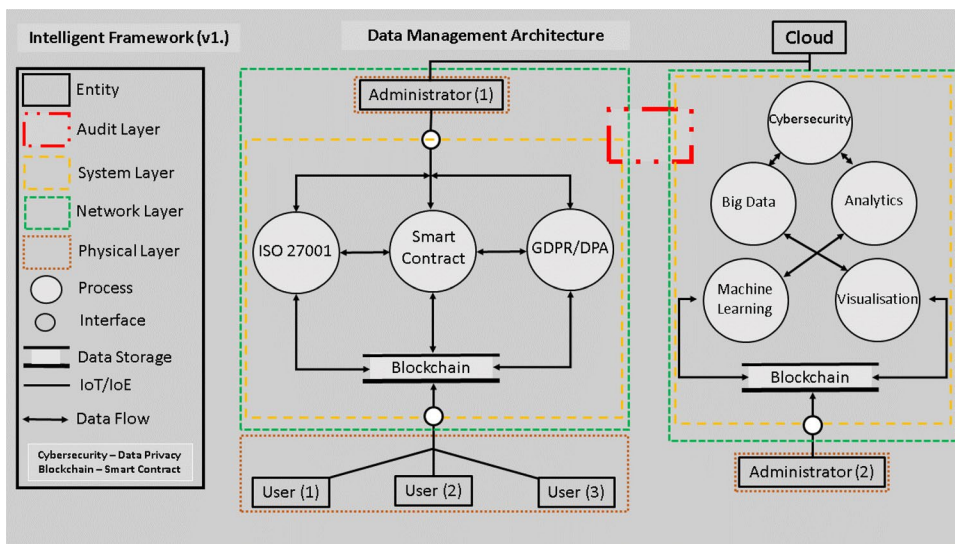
Intelligent Framework (v1.)

Entity
Audit Layer
System Layer
Network Layer
Physical Layer
Process
Interface
Data Storage
IoT/IoE
Data Flow

Cybersecurity – Data Privacy
Blockchain – Smart Contract

Data Management Architecture

Administrator (1)

ISO 27001
Smart Contract
GDPR/DPA

Blockchain

User (1)
User (2)
User (3)

Cloud

Cybersecurity
Big Data
Analytics
Machine Learning
Visualisation

Blockchain

Administrator (2)